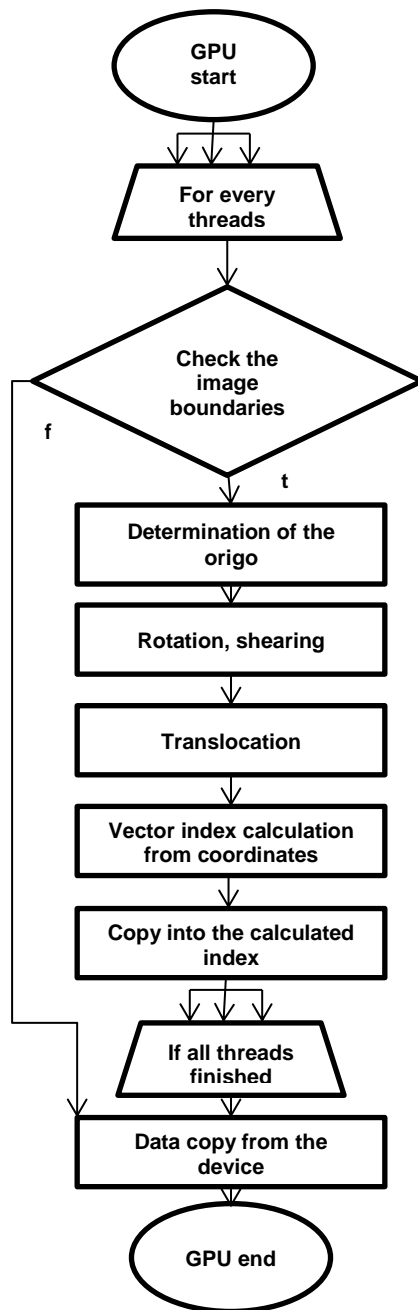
GPU start

For every threads

Check the image boundaries

f

t

Determination of the origo

Rotation, shearing

Translocation

Vector index calculation from coordinates

Copy into the calculated index

If all threads finished

Data copy from the device

GPU end